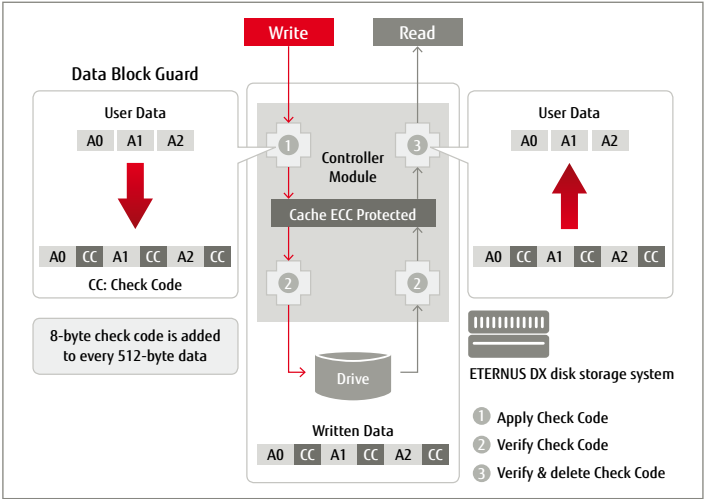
Write

Read

Data Block Guard

User Data

A0 A1 A2

A0 CC A1 CC A2 CC

CC: Check Code

8-byte check code is added to every 512-byte data

1

3

Controller Module

Cache ECC Protected

2

2

Drive

Written Data

A0 CC A1 CC A2 CC

User Data

A0 A1 A2

A0 CC A1 CC A2 CC

ETERNUS DX disk storage system

1 Apply Check Code

2 Verify Check Code

3 Verify & delete Check Code